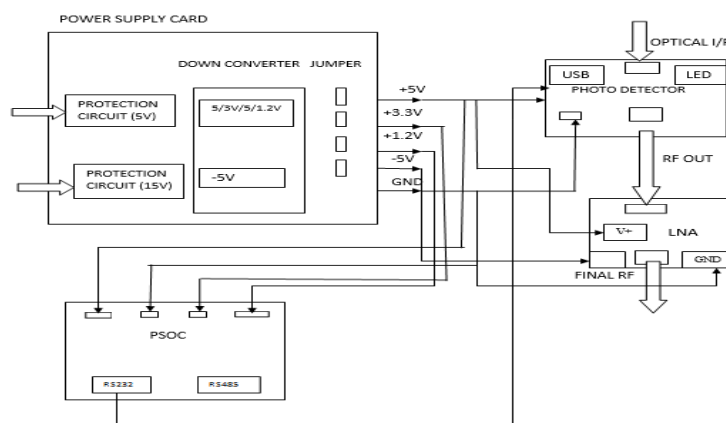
POWER SUPPLY CARD

DOWN CONVERTER JUMPER

PROTECTION CIRCUIT (5V)

5/3V/5/1.2V

PROTECTION CIRCUIT (15V)

-5V

+5V

+3.3V

+1.2V

-5V

GND

OPTICAL I/P

USB

LED

PHOTO DETECTOR

RF OUT

V+

LNA

GND

FINAL RF

PSOC

RS232

RS485